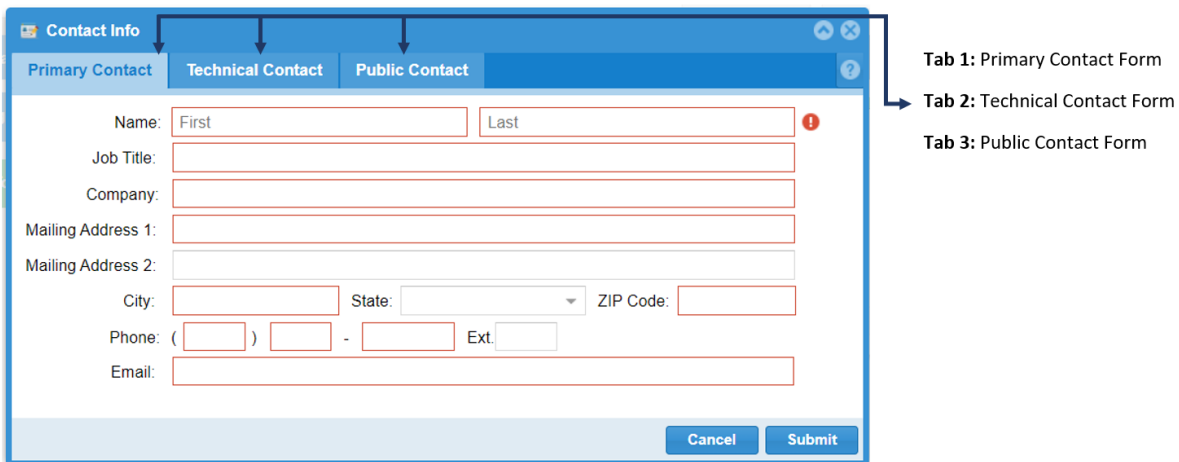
Contact Info

Primary Contact | Technical Contact | Public Contact

Name: First Last
Job Title:
Company:
Mailing Address 1:
Mailing Address 2:
City: State: ZIP Code:
Phone: ( ) - Ext.
Email:

Cancel Submit

**Tab 1:** Primary Contact Form

**Tab 2:** Technical Contact Form

**Tab 3:** Public Contact Form